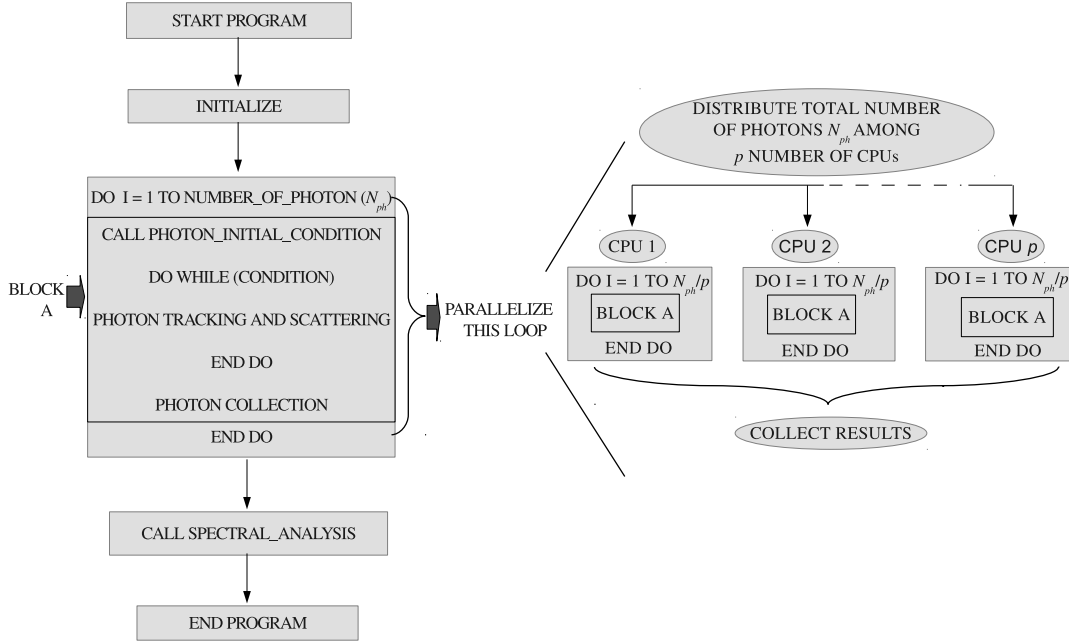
START PROGRAM

INITIALIZE

DO I = 1 TO NUMBER_OF_PHOTON ($N_{ph}$)

CALL PHOTON_INITIAL_CONDITION

DO WHILE (CONDITION)

BLOCK A

PHOTON TRACKING AND SCATTERING

END DO

PHOTON COLLECTION

END DO

CALL SPECTRAL_ANALYSIS

END PROGRAM

PARALLELIZE THIS LOOP

DISTRIBUTE TOTAL NUMBER OF PHOTONS $N_{ph}$ AMONG $p$ NUMBER OF CPUs

CPU 1

DO I = 1 TO $N_{ph}/p$

BLOCK A

END DO

CPU 2

DO I = 1 TO $N_{ph}/p$

BLOCK A

END DO

CPU $p$

DO I = 1 TO $N_{ph}/p$

BLOCK A

END DO

COLLECT RESULTS